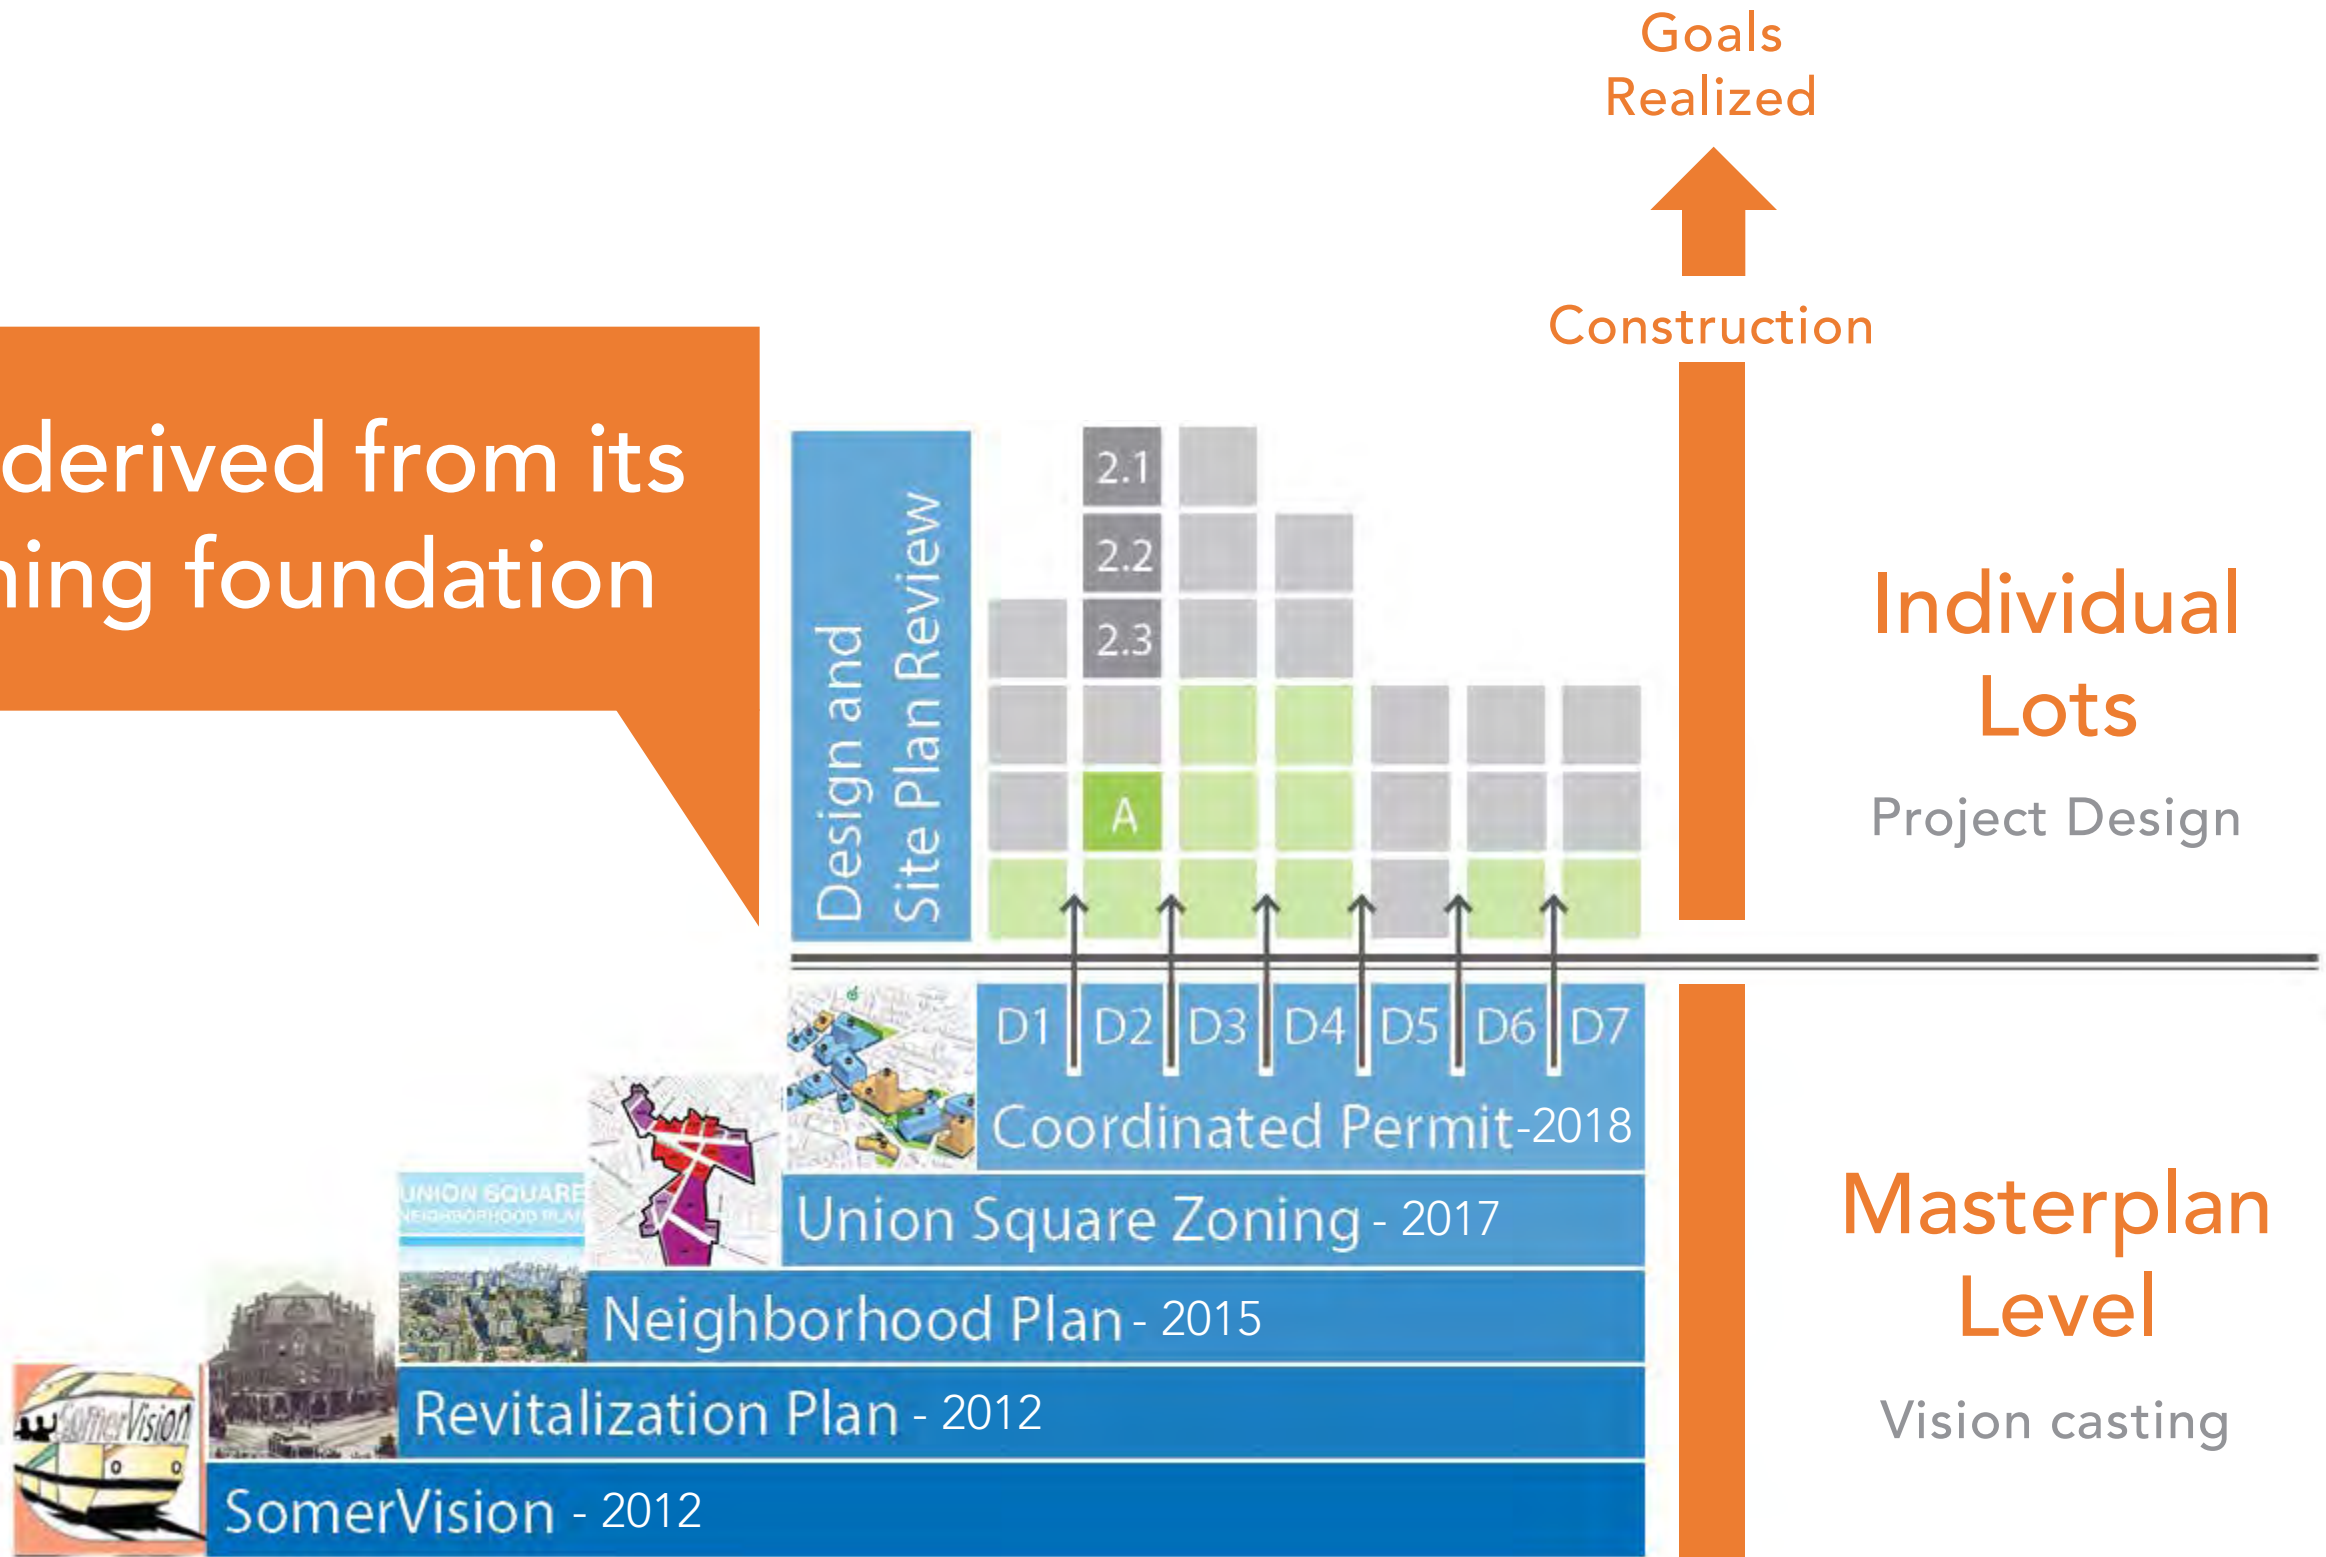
derived from its
ning foundation

Goals Realized

Construction

Design and Site Plan Review

2.1
2.2
2.3
A

Individual Lots

Project Design

D1 D2 D3 D4 D5 D6 D7

Coordinated Permit-2018

UNION SQUARE NEIGHBORHOOD PLAN

Union Square Zoning - 2017

Neighborhood Plan - 2015

Revitalization Plan - 2012

SomerVision

SomerVision - 2012

Masterplan Level

Vision casting